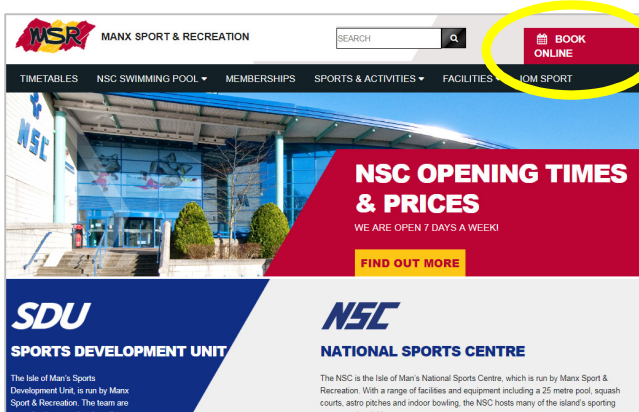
MSR MANX SPORT & RECREATION

SEARCH

BOOK ONLINE

TIMETABLES NSC SWIMMING POOL ▾ MEMBERSHIPS SPORTS & ACTIVITIES ▾ FACILITIES ▾ IOM SPORT

NSC

NSC OPENING TIMES & PRICES

WE ARE OPEN 7 DAYS A WEEK!

FIND OUT MORE

SDU

SPORTS DEVELOPMENT UNIT

The Isle of Man's Sports Development Unit, is run by Manx Sport & Recreation. The team are

NSC

NATIONAL SPORTS CENTRE

The NSC is the Isle of Man's National Sports Centre, which is run by Manx Sport & Recreation. With a range of facilities and equipment including a 25 metre pool, squash courts, astro pitches and indoor bowling, the NSC hosts many of the island's sporting